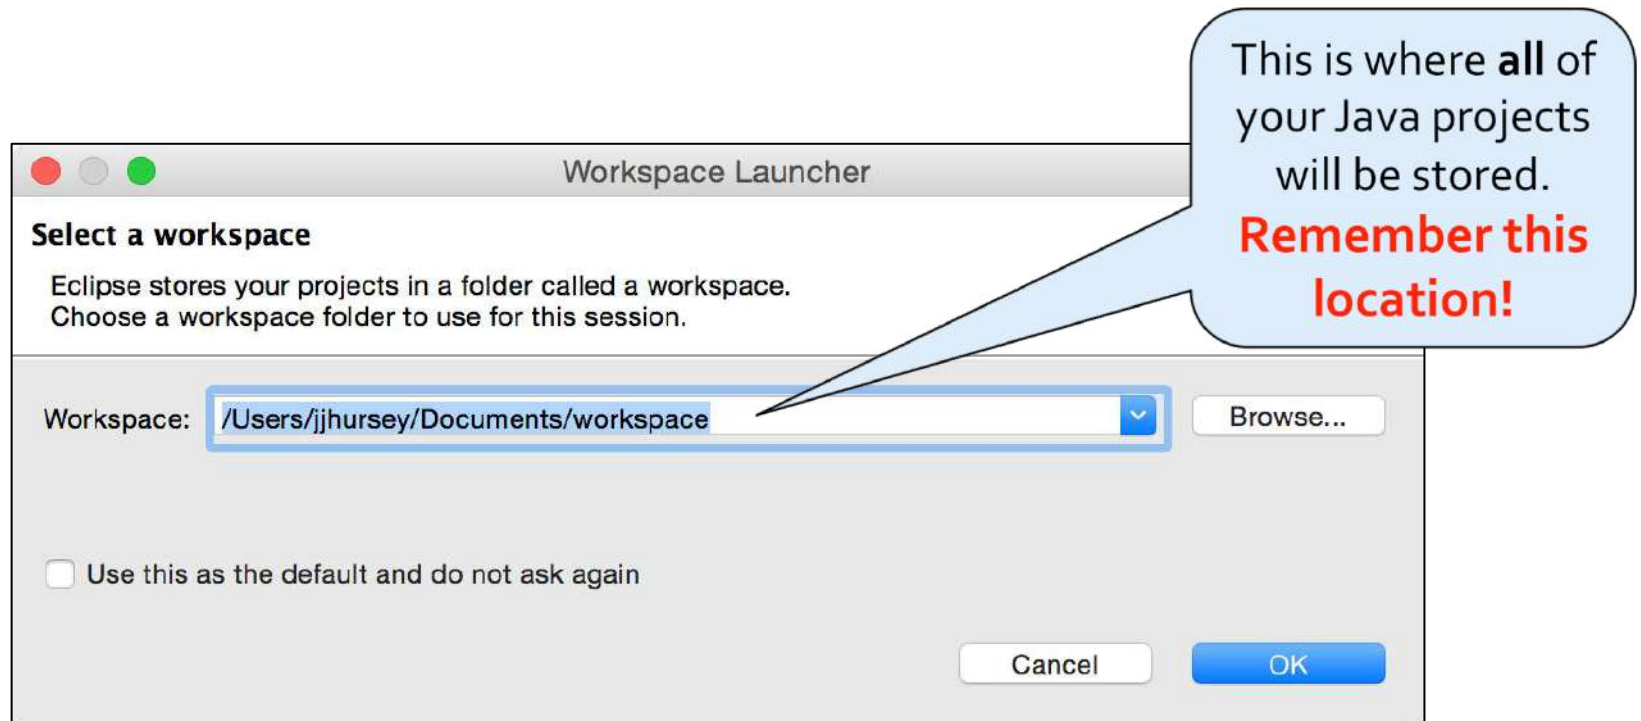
Workspace Launcher

Select a workspace

Eclipse stores your projects in a folder called a workspace.
Choose a workspace folder to use for this session.

This is where all of your Java projects will be stored. Remember this location!

Workspace: /Users/jjhursey/Documents/workspace

Browse...

Use this as the default and do not ask again

Cancel

OK